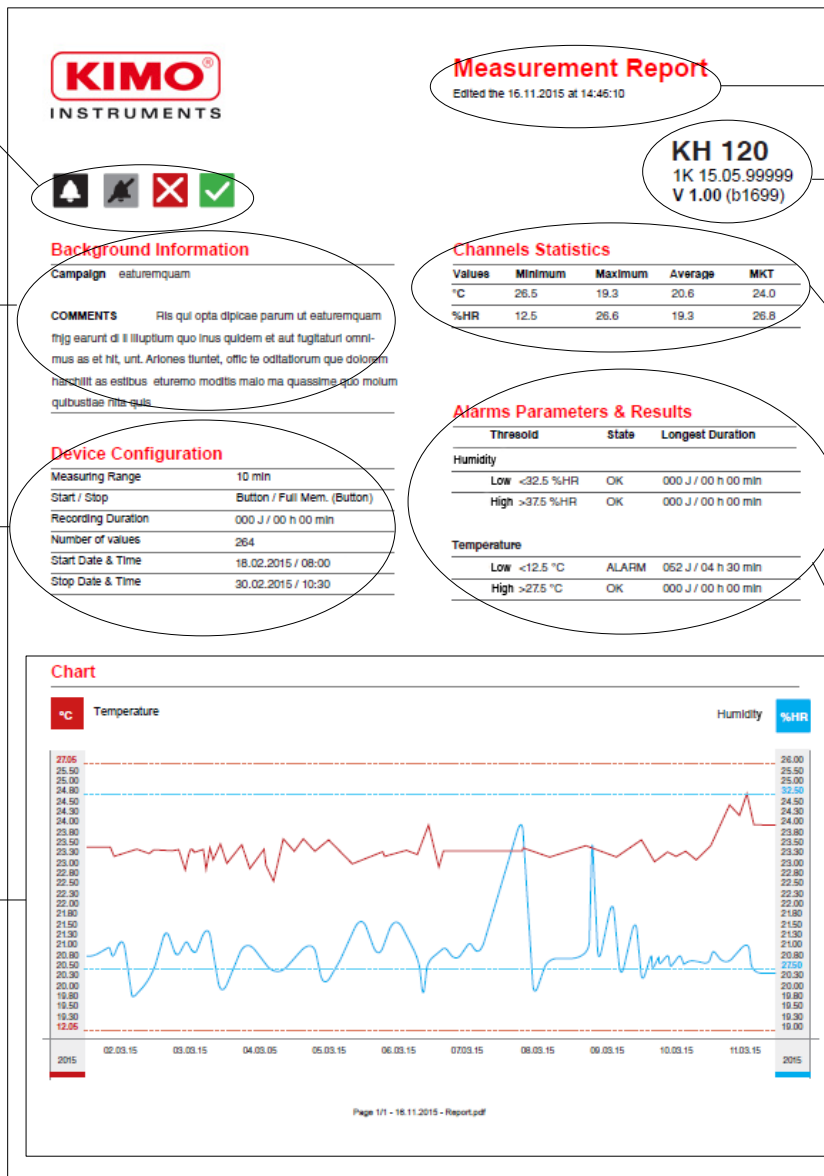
KIMO®
INSTRUMENTS

Measurement Report
Edited the 16.11.2015 at 14:46:10

KH 120
1K 15.05.99999
V 1.00 (b1699)

Background Information
Campaign eaturemquam

COMMENTS Ris qui opta dipicae parum ut eaturemquam fhjg earunt di il illuptium quo inus quidem et aut fugitaturi omnimus as et hit, unt. Arliones tiuntet, offic te oditatiorum que dolorem harchilit as estibus eturemo moditis maio ma quassime quo molum quibustiae nita quis

Channels Statistics

| Values | Minimum | Maximum | Average | MKT |
|---|---|---|---|---|
| °C | 26.5 | 19.3 | 20.6 | 24.0 |
| %HR | 12.5 | 26.6 | 19.3 | 26.8 |

Device Configuration

| Measuring Range | 10 min |
|---|---|
| Start / Stop | Button / Full Mem. (Button) |
| Recording Duration | 000 J / 00 h 00 min |
| Number of values | 264 |
| Start Date & Time | 18.02.2015 / 08:00 |
| Stop Date & Time | 30.02.2015 / 10:30 |

Alarms Parameters & Results

| | Thresold | State | Longest Duration |
|---|---|---|---|
| Humidity | | | |
| Low | <32.5 %HR | OK | 000 J / 00 h 00 min |
| High | >37.5 %HR | OK | 000 J / 00 h 00 min |
| Temperature | | | |
| Low | <12.5 °C | ALARM | 052 J / 04 h 30 min |
| High | >27.5 °C | OK | 000 J / 00 h 00 min |

Chart
°C Temperature
Humidity %HR

27.05 25.50 25.00 24.80 24.50 24.30 24.00 23.80 23.50 23.30 23.00 22.80 22.50 22.30 22.00 21.80 21.50 21.30 21.00 20.80 20.50 20.30 20.00 19.80 19.50 19.30 12.05
26.00 25.50 25.00 32.50 24.50 24.30 24.00 23.80 23.50 23.30 23.00 22.80 22.50 22.30 22.00 21.80 21.50 21.30 21.00 20.80 27.50 20.30 20.00 19.80 19.50 19.30 19.00
2015 02.03.15 03.03.15 04.03.05 05.03.15 06.03.15 07.03.15 08.03.15 09.03.15 10.03.15 11.03.15 2015

Page 1/1 - 16.11.2015 - Report.pdf